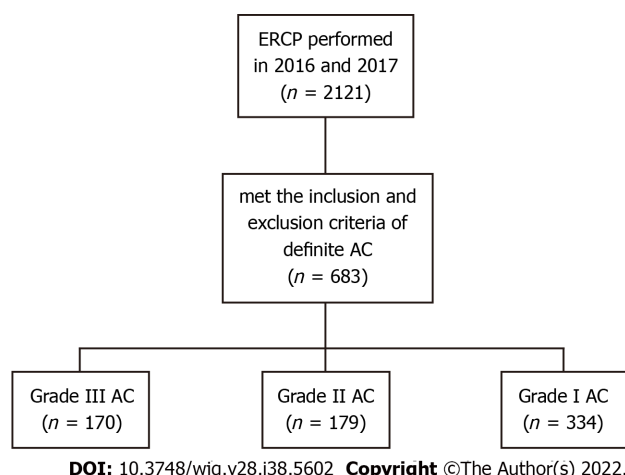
ERCP performed in 2016 and 2017 ($n$ = 2121)

met the inclusion and exclusion criteria of definite AC ($n$ = 683)

Grade III AC ($n$ = 170)

Grade II AC ($n$ = 179)

Grade I AC ($n$ = 334)

**DOI:** 10.3748/wjg.v28.i38.5602 **Copyright** ©The Author(s) 2022.